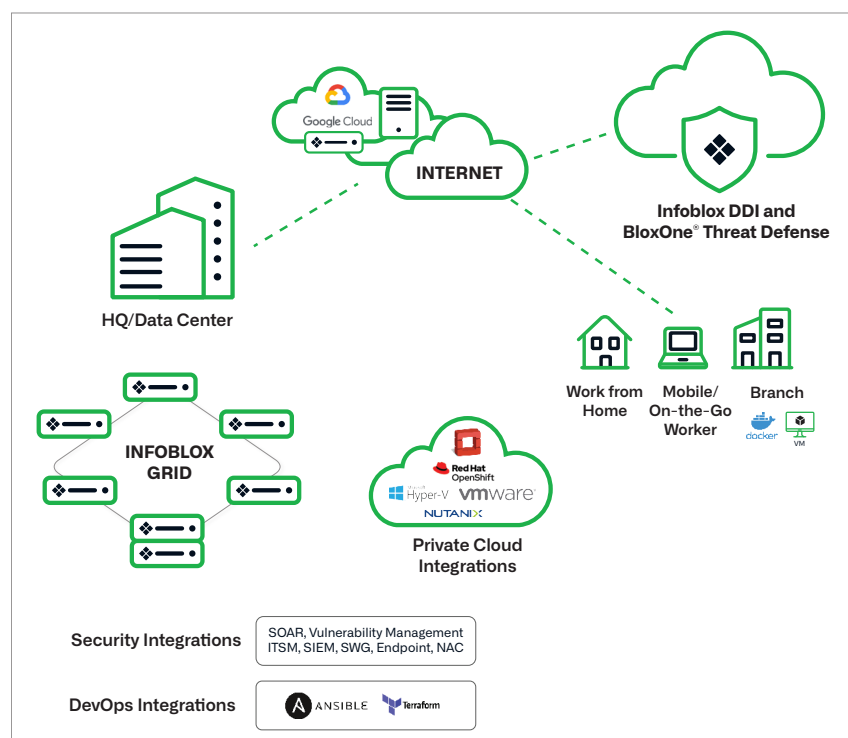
Google Cloud

INTERNET

Infoblox DDI and BloxOne® Threat Defense

HQ/Data Center

Work from Home

Mobile/ On-the-Go Worker

Branch

docker

VM

INFOBLOX GRID

Red Hat OpenShift

Hyper-V

vmware

NUTANIX

Private Cloud Integrations

Security Integrations

SOAR, Vulnerability Management ITSM, SIEM, SWG, Endpoint, NAC

DevOps Integrations

ANSIBLE

Terraform